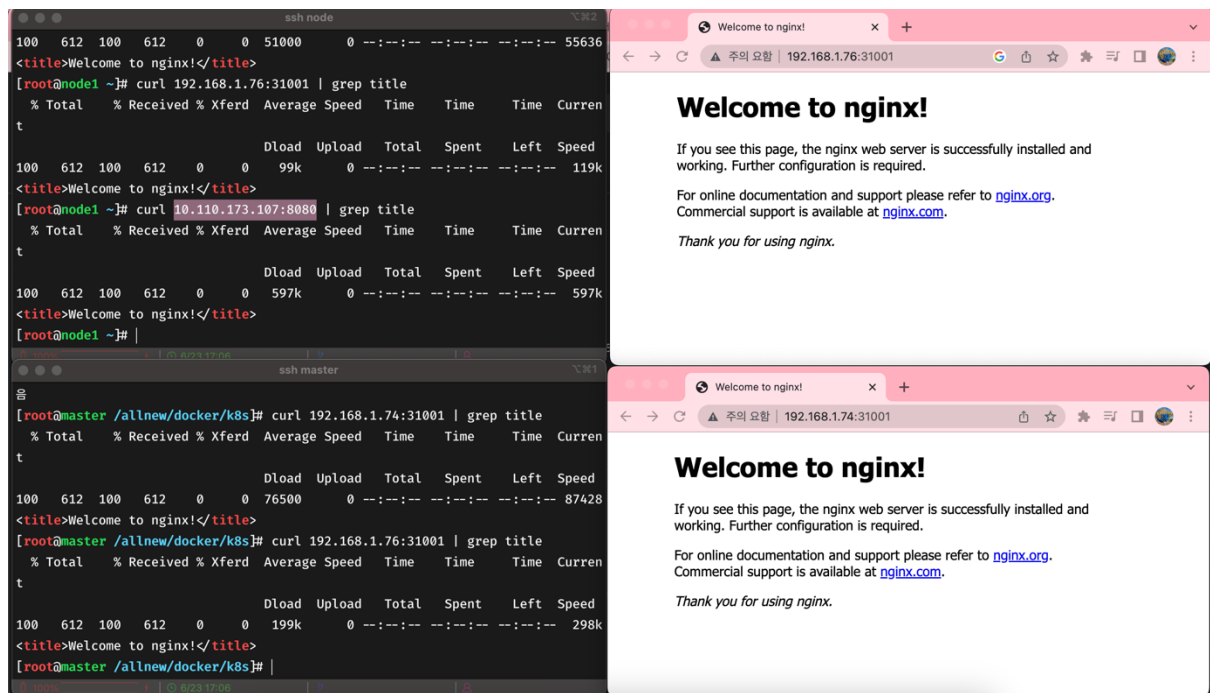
ssh node ⌥⌘2
100 612 100 612 0 0 51000 0 --:--:-- --:--:-- --:--:-- 55636
<title>Welcome to nginx!</title>
[root@node1 ~]# curl 192.168.1.76:31001 | grep title
% Total % Received % Xferd Average Speed Time Time Time Current
Dload Upload Total Spent Left Speed
100 612 100 612 0 0 99k 0 --:--:-- --:--:-- --:--:-- 119k
<title>Welcome to nginx!</title>
[root@node1 ~]# curl 10.110.173.107:8080 | grep title
% Total % Received % Xferd Average Speed Time Time Time Current
Dload Upload Total Spent Left Speed
100 612 100 612 0 0 597k 0 --:--:-- --:--:-- --:--:-- 597k
<title>Welcome to nginx!</title>
[root@node1 ~]# |

ssh master ⌥⌘1
음
[root@master /allnew/docker/k8s]# curl 192.168.1.74:31001 | grep title
% Total % Received % Xferd Average Speed Time Time Time Current
Dload Upload Total Spent Left Speed
100 612 100 612 0 0 76500 0 --:--:-- --:--:-- --:--:-- 87428
<title>Welcome to nginx!</title>
[root@master /allnew/docker/k8s]# curl 192.168.1.76:31001 | grep title
% Total % Received % Xferd Average Speed Time Time Time Current
Dload Upload Total Spent Left Speed
100 612 100 612 0 0 199k 0 --:--:-- --:--:-- --:--:-- 298k
<title>Welcome to nginx!</title>
[root@master /allnew/docker/k8s]# |

Welcome to nginx!
주의 요함 192.168.1.76:31001

Welcome to nginx!

If you see this page, the nginx web server is successfully installed and working. Further configuration is required.

For online documentation and support please refer to nginx.org. Commercial support is available at nginx.com.

Thank you for using nginx.

Welcome to nginx!
주의 요함 192.168.1.74:31001

Welcome to nginx!

If you see this page, the nginx web server is successfully installed and working. Further configuration is required.

For online documentation and support please refer to nginx.org. Commercial support is available at nginx.com.

Thank you for using nginx.